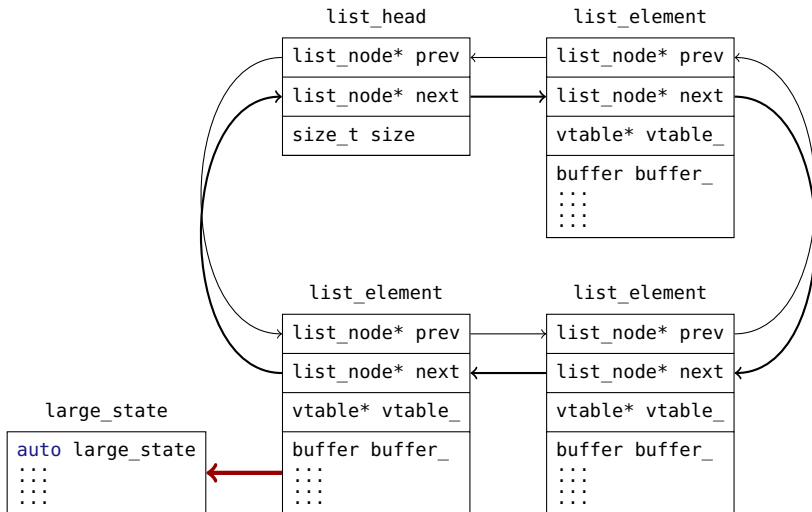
list_head

list_node* prev
list_node* next
size_t size

list_element

list_node* prev
list_node* next
vtable* vtable_
buffer buffer_
⋮
⋮

list_element

list_node* prev
list_node* next
vtable* vtable_
buffer buffer_
⋮
⋮

list_element

list_node* prev
list_node* next
vtable* vtable_
buffer buffer_
⋮
⋮

large_state

auto large_state
⋮
⋮